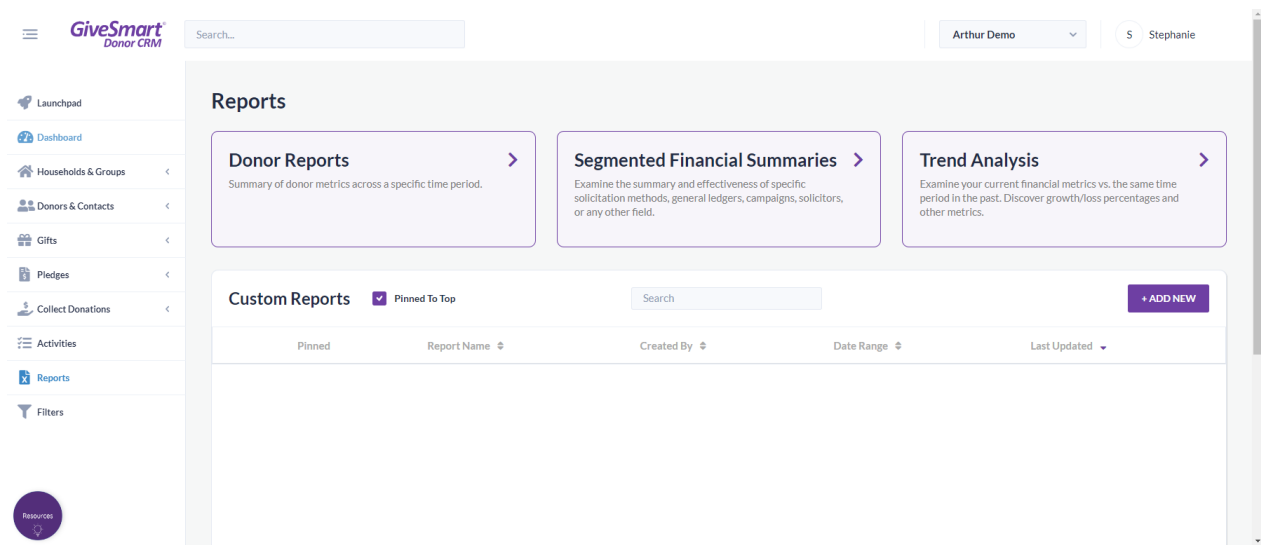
GiveSmart®
Donor CRM

Search...

Arthur Demo

S Stephanie

Launchpad
Dashboard
Households & Groups
Donors & Contacts
Gifts
Pledges
Collect Donations
Activities
Reports
Filters

Resources

Reports

Donor Reports
Summary of donor metrics across a specific time period.

Segmented Financial Summaries
Examine the summary and effectiveness of specific solicitation methods, general ledgers, campaigns, solicitors, or any other field.

Trend Analysis
Examine your current financial metrics vs. the same time period in the past. Discover growth/loss percentages and other metrics.

Custom Reports

Pinned To Top

Search

+ ADD NEW

| Pinned | Report Name | Created By | Date Range | Last Updated |
|---|---|---|---|---|